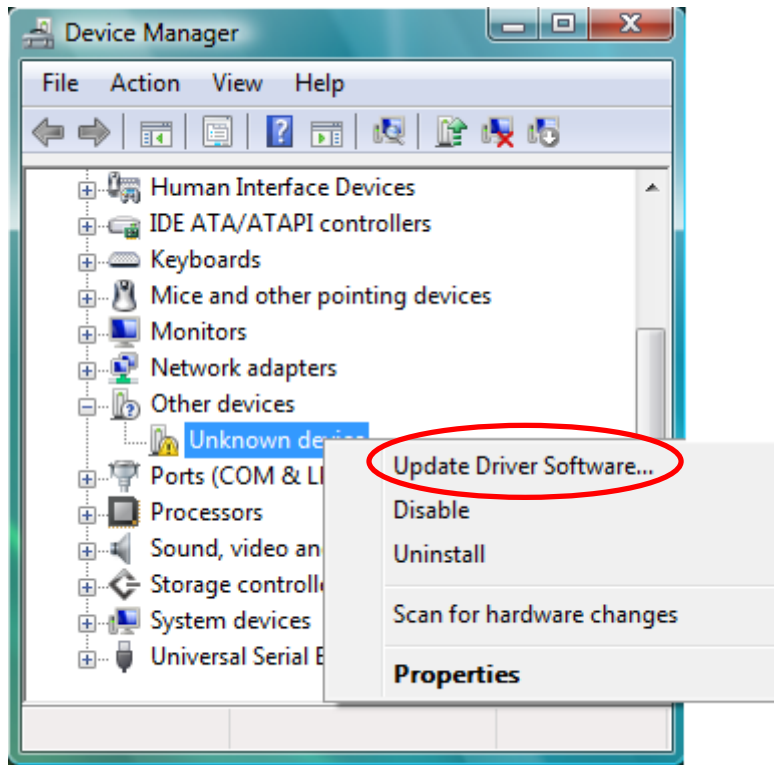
Device Manager

File Action View Help

Human Interface Devices
IDE ATA/ATAPI controllers
Keyboards
Mice and other pointing devices
Monitors
Network adapters
Other devices
Unknown devic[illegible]
Ports (COM & L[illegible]
Processors
Sound, video an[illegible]
Storage controll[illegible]
System devices
Universal Serial B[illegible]

Update Driver Software...
Disable
Uninstall
Scan for hardware changes
Properties